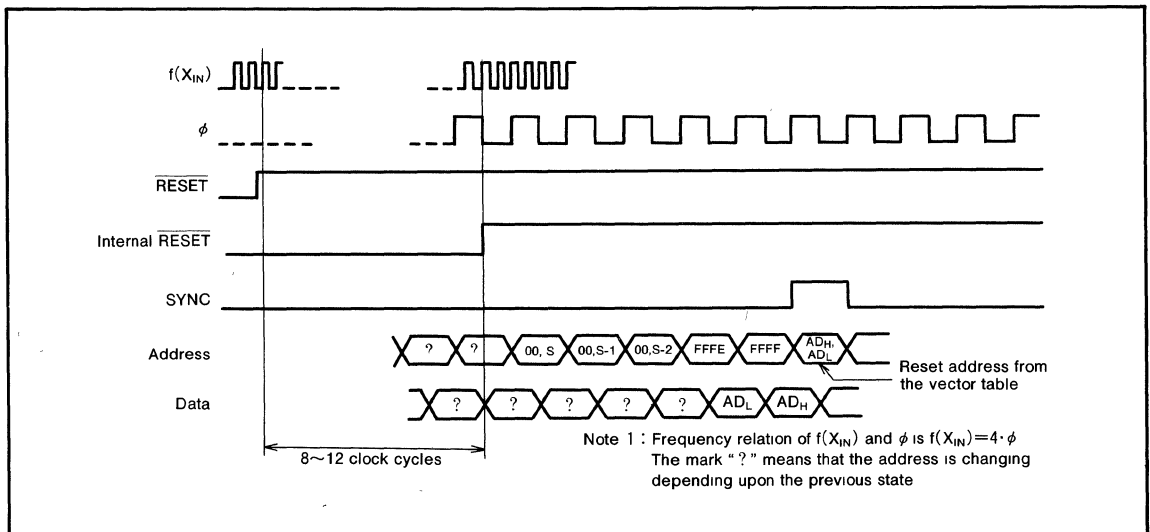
$f(X_{IN})$

$\phi$

$\overline{RESET}$

Internal $\overline{RESET}$

SYNC

Address ? ? 00, S 00, S-1 00, S-2 FFFE FFFF $AD_H$, $AD_L$

Reset address from the vector table

Data ? ? ? ? ? $AD_L$ $AD_H$

8~12 clock cycles

Note 1 : Frequency relation of $f(X_{IN})$ and $\phi$ is $f(X_{IN})=4\cdot\phi$
The mark " ? " means that the address is changing depending upon the previous state